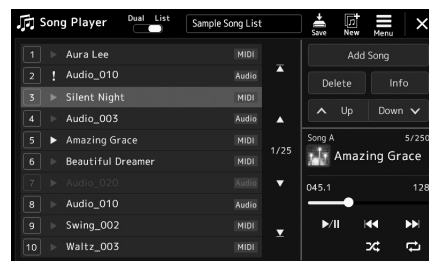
Song Player
Dual List
Sample Song List
Save
New
Menu

| | | |
|---|---|---|
| 1 | Aura Lee | MIDI |
| 2 | ! Audio_010 | Audio |
| 3 | Silent Night | MIDI |
| 4 | Audio_003 | Audio |
| 5 | Amazing Grace | MIDI |
| 6 | Beautiful Dreamer | MIDI |
| 7 | Audio_020 | Audio |
| 8 | Audio_010 | Audio |
| 9 | Swing_002 | MIDI |
| 10 | Waltz_003 | MIDI |

1/25

Add Song
Delete
Info
Up
Down
Song A
5/250
Amazing Grace
045.1
128